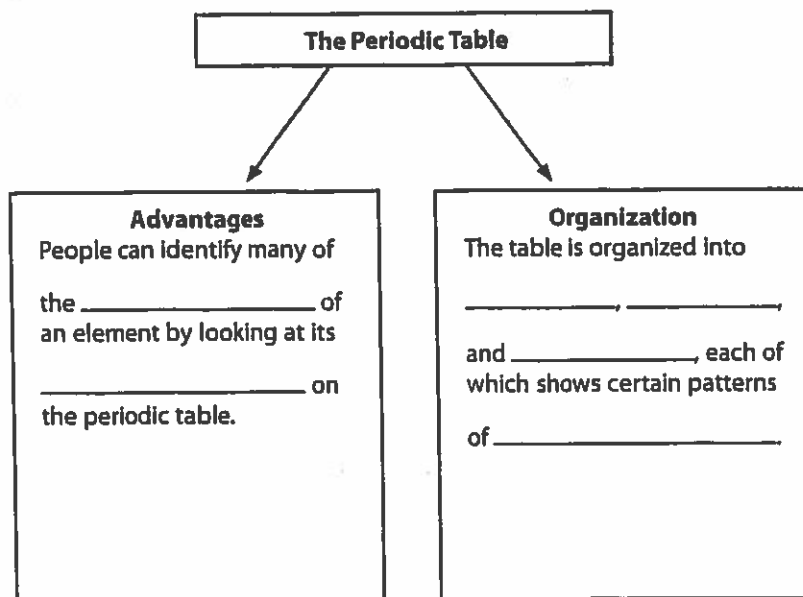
The Periodic Table

Advantages
People can identify many of the ________ of an element by looking at its ________ on the periodic table.

Organization
The table is organized into ________, ________, and ________, each of which shows certain patterns of ________.